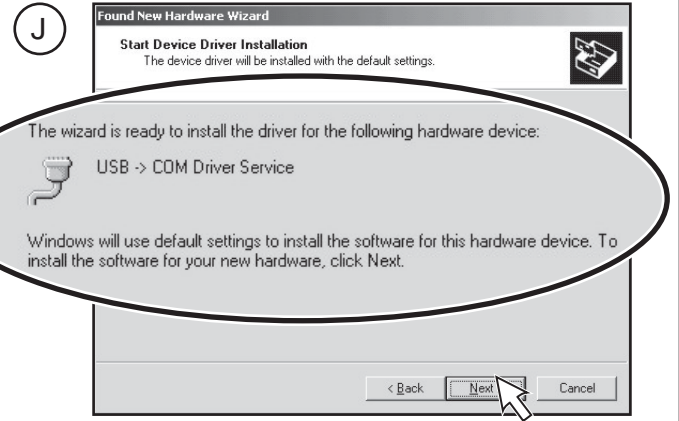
J

Found New Hardware Wizard

Start Device Driver Installation
The device driver will be installed with the default settings.

The wizard is ready to install the driver for the following hardware device:

USB -> COM Driver Service

Windows will use default settings to install the software for this hardware device. To install the software for your new hardware, click Next.

< Back Next Cancel